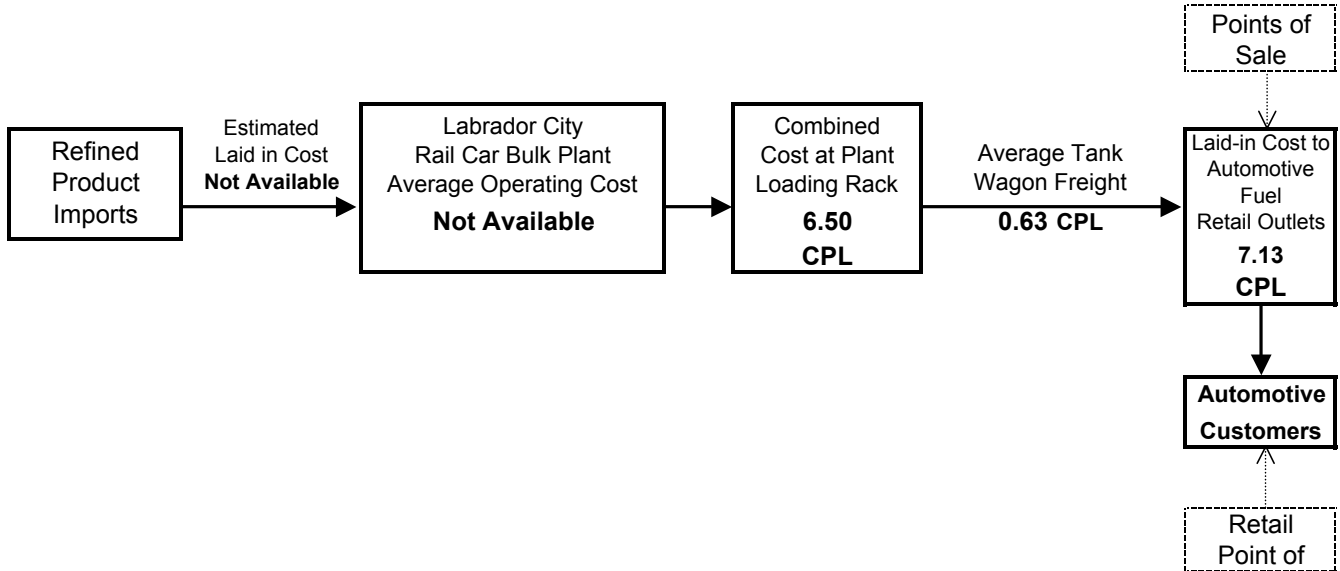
Points of Sale

Refined Product Imports

Estimated Laid in Cost **Not Available**

Labrador City Rail Car Bulk Plant Average Operating Cost

**Not Available**

Combined Cost at Plant Loading Rack

**6.50 CPL**

Average Tank Wagon Freight

**0.63 CPL**

Laid-in Cost to Automotive Fuel Retail Outlets

**7.13 CPL**

**Automotive Customers**

Retail Point of